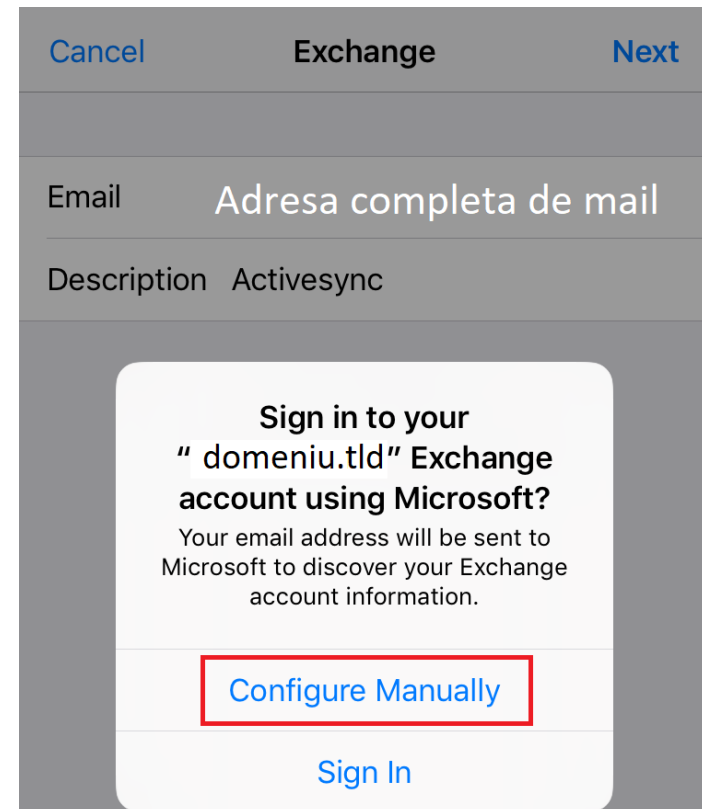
Cancel Exchange Next

Email Adresa completa de mail

Description Activesync

Sign in to your "domeniu.tld" Exchange account using Microsoft?

Your email address will be sent to Microsoft to discover your Exchange account information.

Configure Manually

Sign In